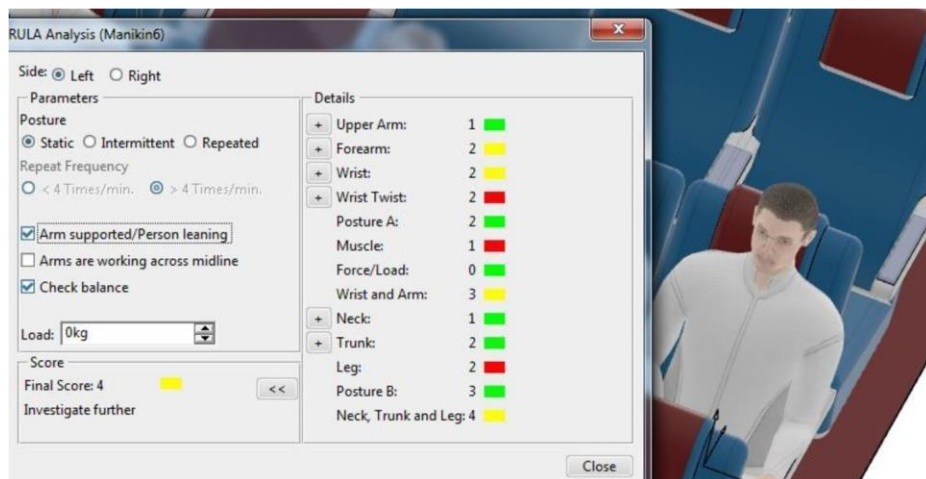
RULA Analysis (Manikin6)

Side: Left Right

Parameters
Posture
Static Intermittent Repeated
Repeat Frequency
< 4 Times/min. > 4 Times/min.

Arm supported/Person leaning
Arms are working across midline
Check balance

Load: 0kg

Score
Final Score: 4
Investigate further
<<

Details
+ Upper Arm: 1
+ Forearm: 2
+ Wrist: 2
+ Wrist Twist: 2
Posture A: 2
Muscle: 1
Force/Load: 0
Wrist and Arm: 3
+ Neck: 1
+ Trunk: 2
Leg: 2
Posture B: 3
Neck, Trunk and Leg: 4

Close